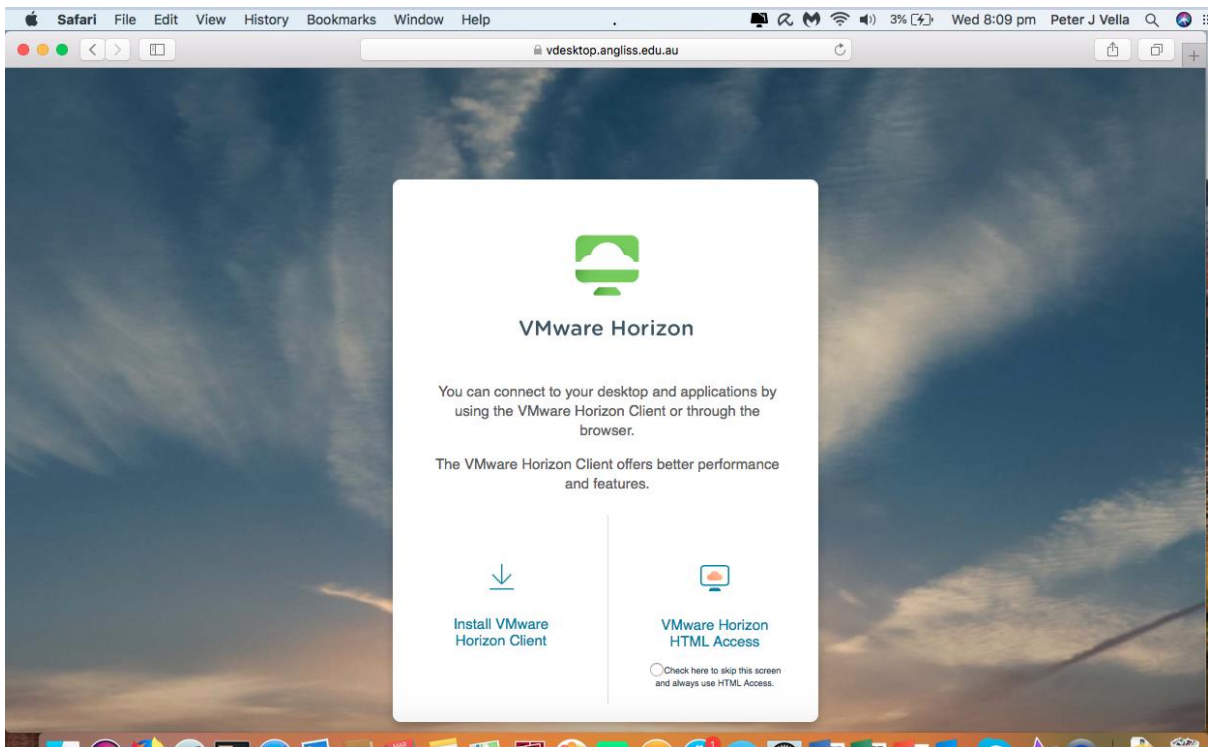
Safari File Edit View History Bookmarks Window Help

3% Wed 8:09 pm Peter J Vella

vdesktop.angliss.edu.au

VMware Horizon

You can connect to your desktop and applications by using the VMware Horizon Client or through the browser.

The VMware Horizon Client offers better performance and features.

Install VMware Horizon Client

VMware Horizon HTML Access

Check here to skip this screen and always use HTML Access.